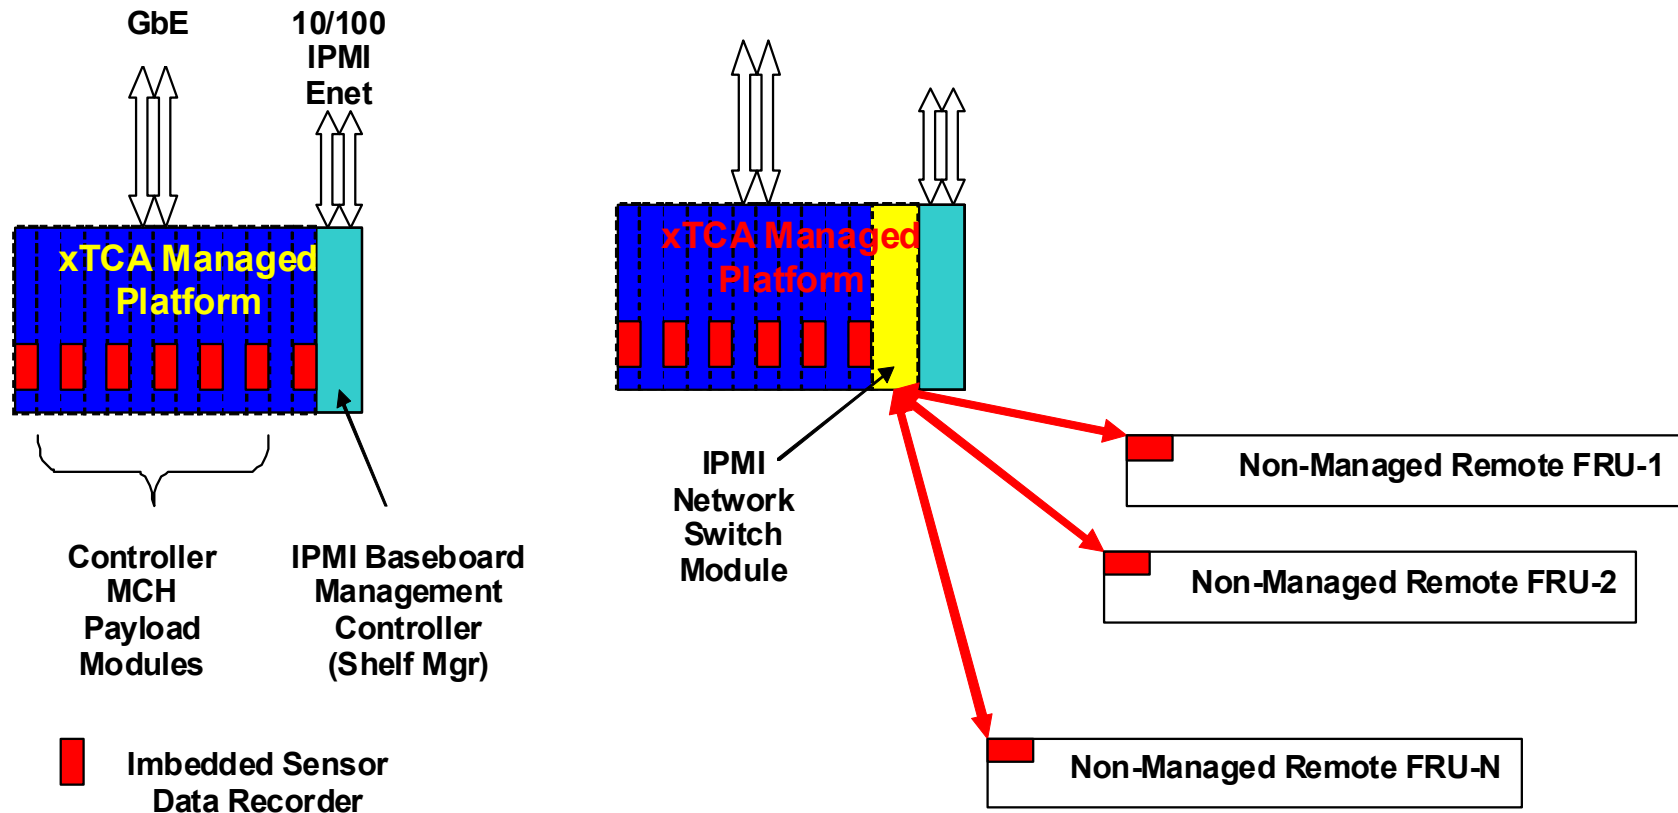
GbE

10/100
IPMI
Enet

xTCA Managed Platform

Controller
MCH
Payload
Modules

IPMI Baseboard
Management
Controller
(Shelf Mgr)

Imbedded Sensor
Data Recorder

xTCA Managed Platform

IPMI
Network
Switch
Module

Non-Managed Remote FRU-1

Non-Managed Remote FRU-2

Non-Managed Remote FRU-N